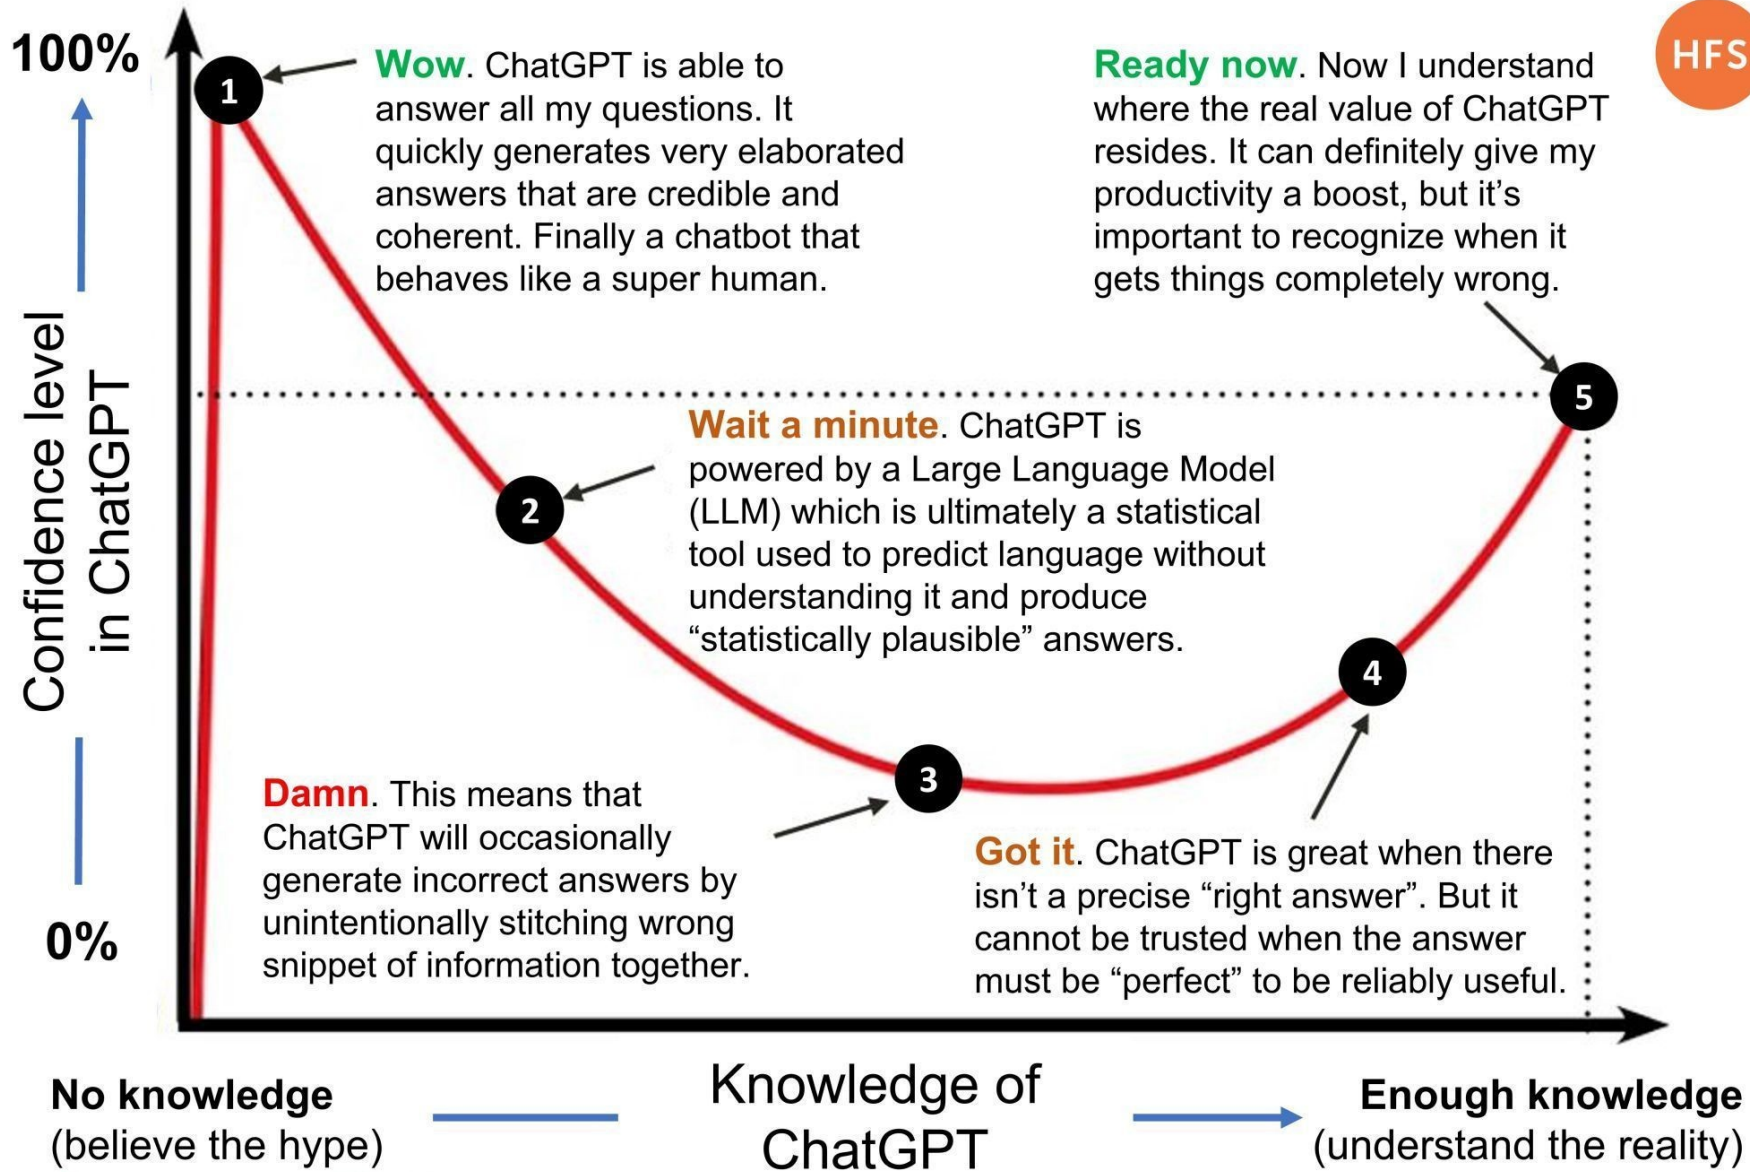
100%

0%

Confidence level in ChatGPT

1

Wow. ChatGPT is able to answer all my questions. It quickly generates very elaborated answers that are credible and coherent. Finally a chatbot that behaves like a super human.

Ready now. Now I understand where the real value of ChatGPT resides. It can definitely give my productivity a boost, but it's important to recognize when it gets things completely wrong.

HFS

5

2

Wait a minute. ChatGPT is powered by a Large Language Model (LLM) which is ultimately a statistical tool used to predict language without understanding it and produce "statistically plausible" answers.

4

3

Damn. This means that ChatGPT will occasionally generate incorrect answers by unintentionally stitching wrong snippet of information together.

Got it. ChatGPT is great when there isn't a precise "right answer". But it cannot be trusted when the answer must be "perfect" to be reliably useful.

No knowledge (believe the hype)

Knowledge of ChatGPT

Enough knowledge (understand the reality)